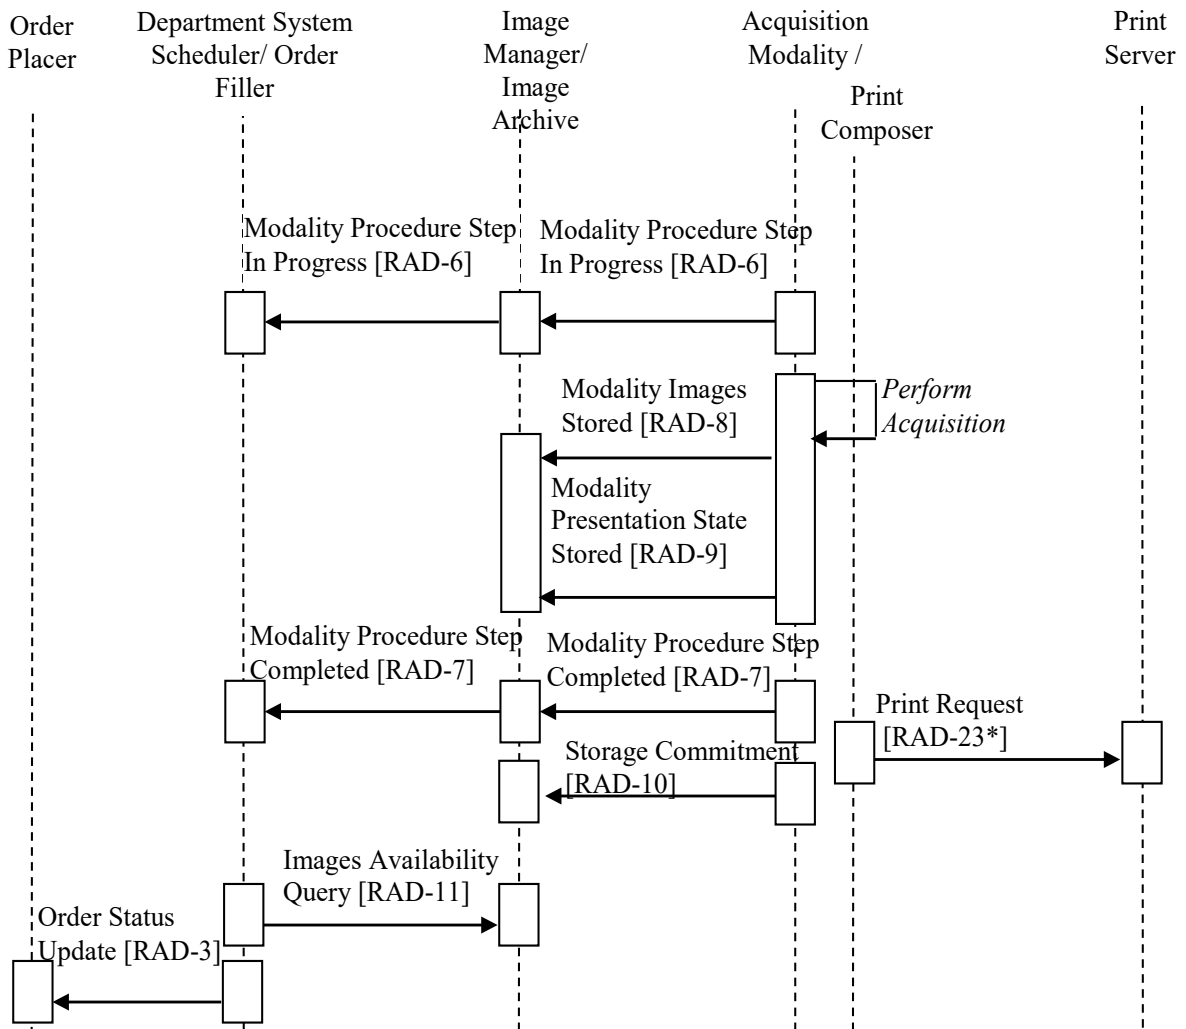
Order Placer

Department System Scheduler/ Order Filler

Image Manager/ Image Archive

Acquisition Modality /

Print Composer

Print Server

Modality Procedure Step In Progress [RAD-6]

Modality Procedure Step In Progress [RAD-6]

Perform Acquisition

Modality Images Stored [RAD-8]

Modality Presentation State Stored [RAD-9]

Modality Procedure Step Completed [RAD-7]

Modality Procedure Step Completed [RAD-7]

Print Request [RAD-23*]

Storage Commitment [RAD-10]

Images Availability Query [RAD-11]

Order Status Update [RAD-3]